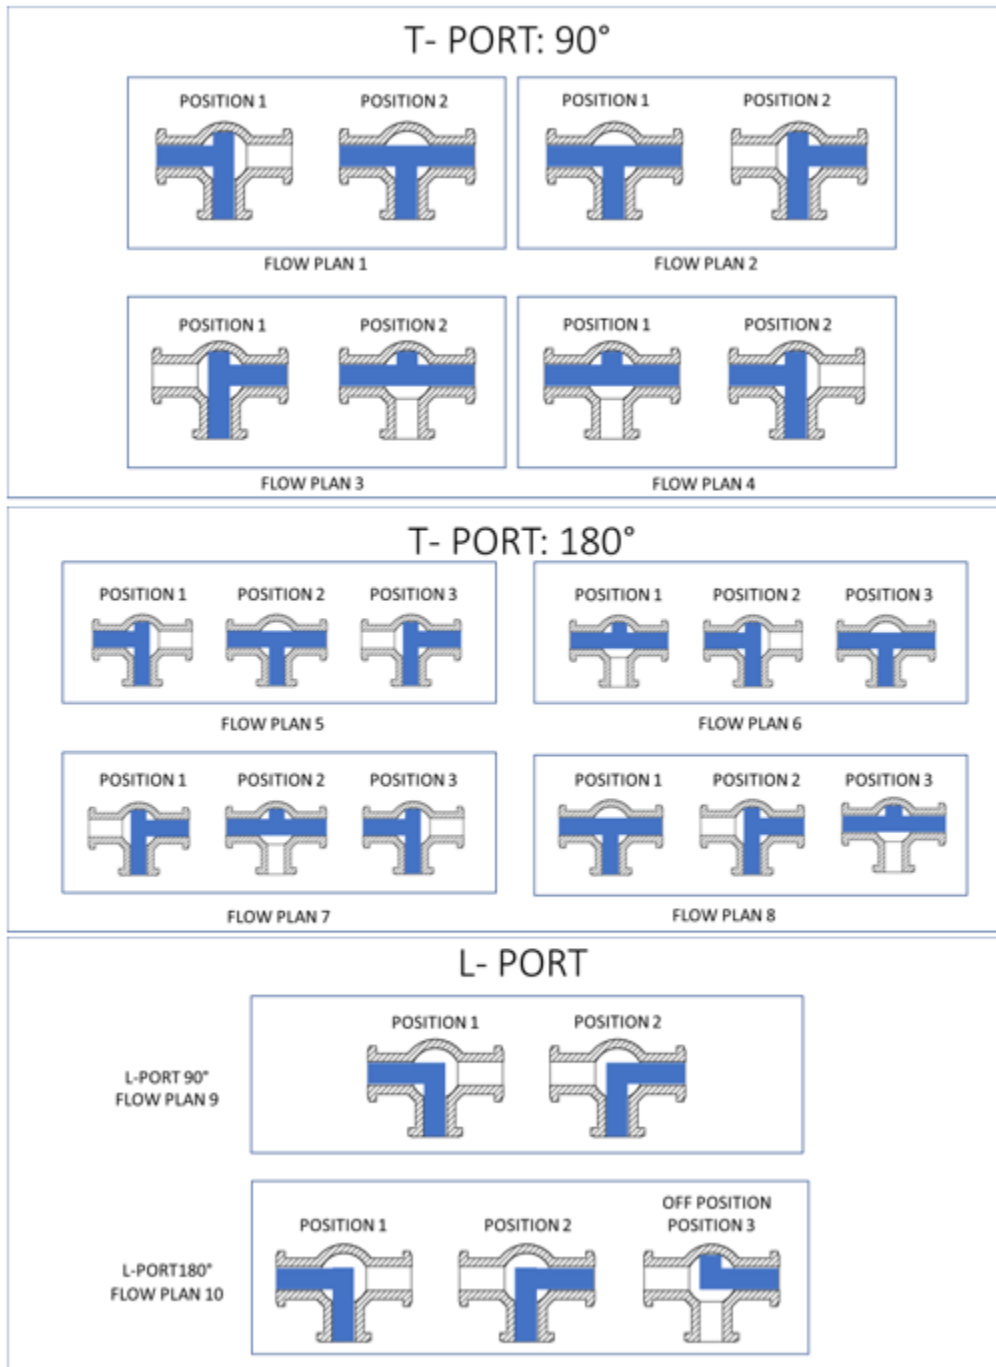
T- PORT: 90°

POSITION 1 POSITION 2

FLOW PLAN 1

POSITION 1 POSITION 2

FLOW PLAN 2

POSITION 1 POSITION 2

FLOW PLAN 3

POSITION 1 POSITION 2

FLOW PLAN 4

T- PORT: 180°

POSITION 1 POSITION 2 POSITION 3

FLOW PLAN 5

POSITION 1 POSITION 2 POSITION 3

FLOW PLAN 6

POSITION 1 POSITION 2 POSITION 3

FLOW PLAN 7

POSITION 1 POSITION 2 POSITION 3

FLOW PLAN 8

L- PORT

L-PORT 90°
FLOW PLAN 9

POSITION 1 POSITION 2

L-PORT180°
FLOW PLAN 10

POSITION 1 POSITION 2 OFF POSITION
POSITION 3